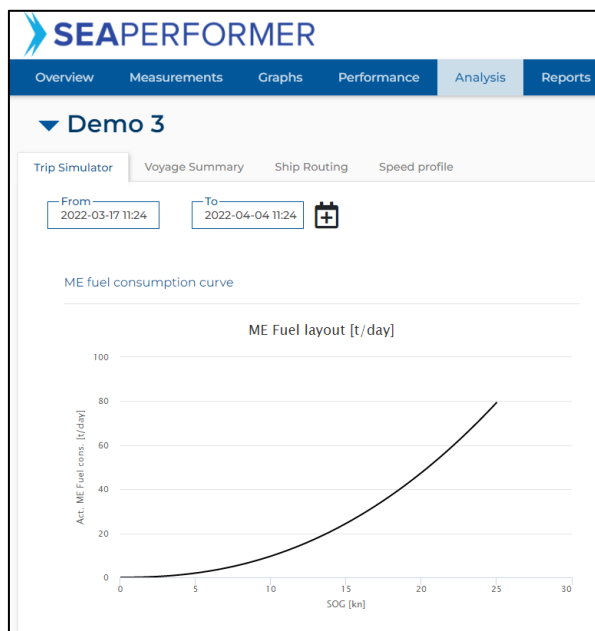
SEAPERFORMER

Overview Measurements Graphs Performance Analysis Reports

▾ Demo 3

Trip Simulator Voyage Summary Ship Routing Speed profile

From
2022-03-17 11:24

To
2022-04-04 11:24

ME fuel consumption curve

ME Fuel layout [t/day]

100
80
60
40
20
0

Act. ME Fuel cons. [t/day]

0 5 10 15 20 25 30

SOG [kn]